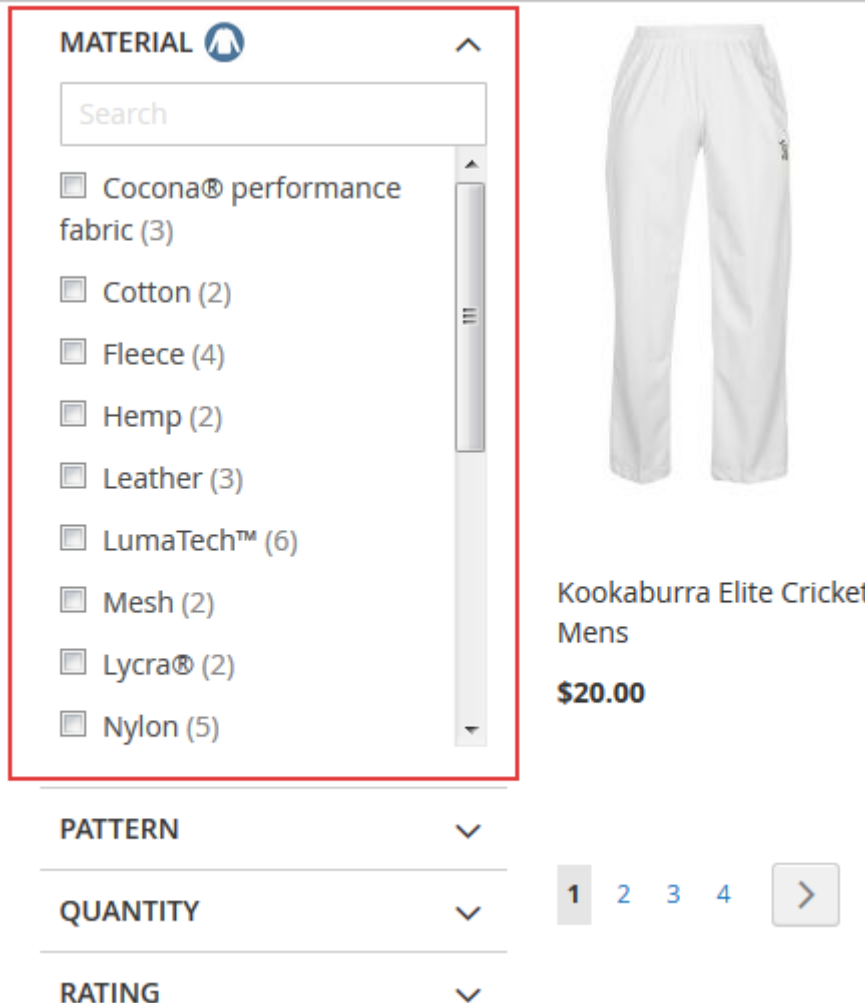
MATERIAL

Search

Cocona® performance fabric (3)

Cotton (2)

Fleece (4)

Hemp (2)

Leather (3)

LumaTech™ (6)

Mesh (2)

Lycra® (2)

Nylon (5)

PATTERN

QUANTITY

RATING

Kookaburra Elite Cricket Mens

$20.00

1 2 3 4